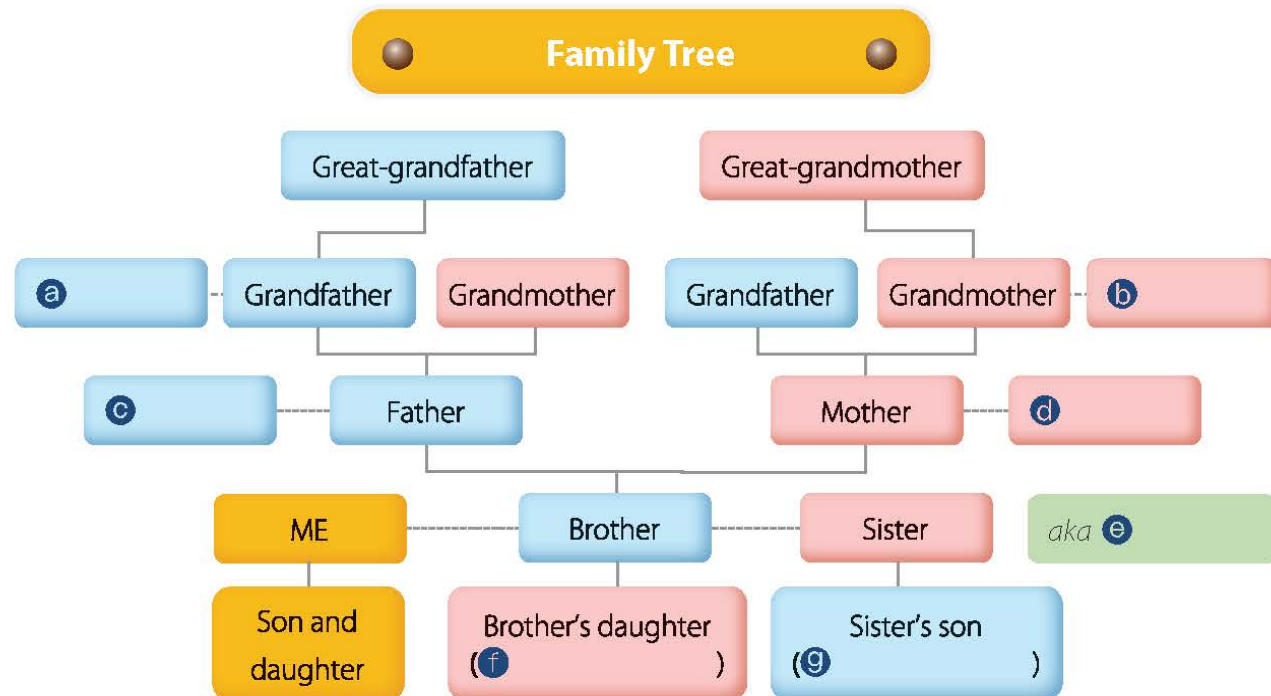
Family Tree

Great-grandfather

Great-grandmother

a

Grandfather

Grandmother

Grandfather

Grandmother

b

c

Father

Mother

d

ME

Brother

Sister

aka e

Son and daughter

Brother's daughter ( f )

Sister's son ( g )